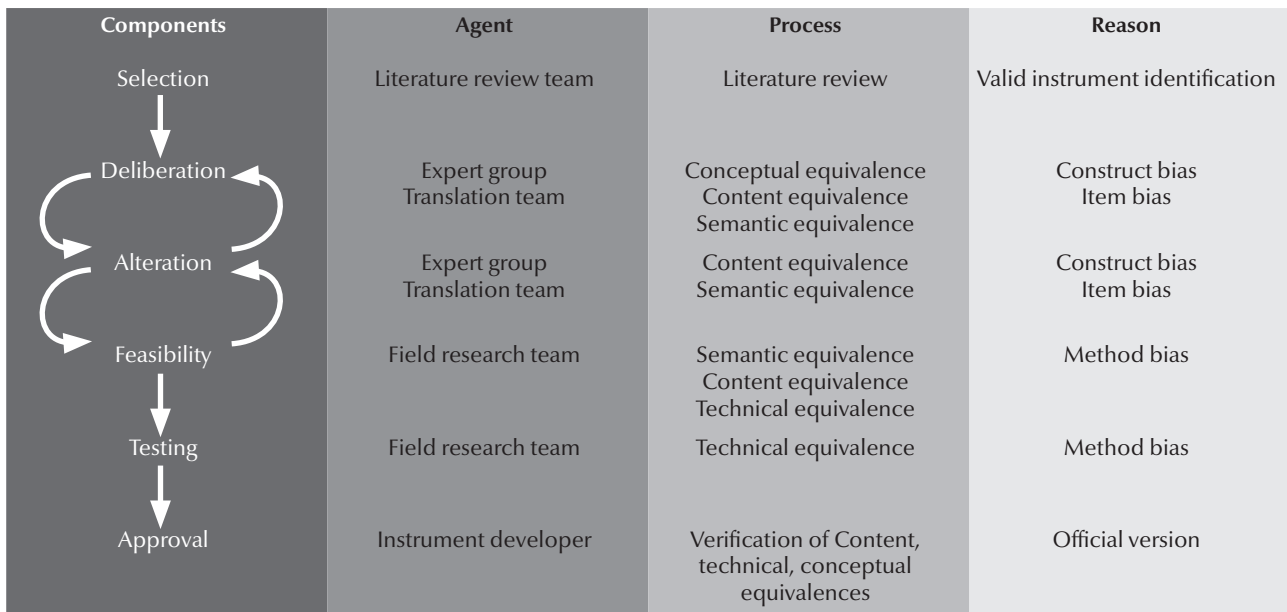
| Components | Agent | Process | Reason |
|---|---|---|---|
| Selection | Literature review team | Literature review | Valid instrument identification |
| Deliberation | Expert group<br>Translation team | Conceptual equivalence<br>Content equivalence<br>Semantic equivalence | Construct bias<br>Item bias |
| Alteration | Expert group<br>Translation team | Content equivalence<br>Semantic equivalence | Construct bias<br>Item bias |
| Feasibility | Field research team | Semantic equivalence<br>Content equivalence<br>Technical equivalence | Method bias |
| Testing | Field research team | Technical equivalence | Method bias |
| Approval | Instrument developer | Verification of Content, technical, conceptual equivalences | Official version |